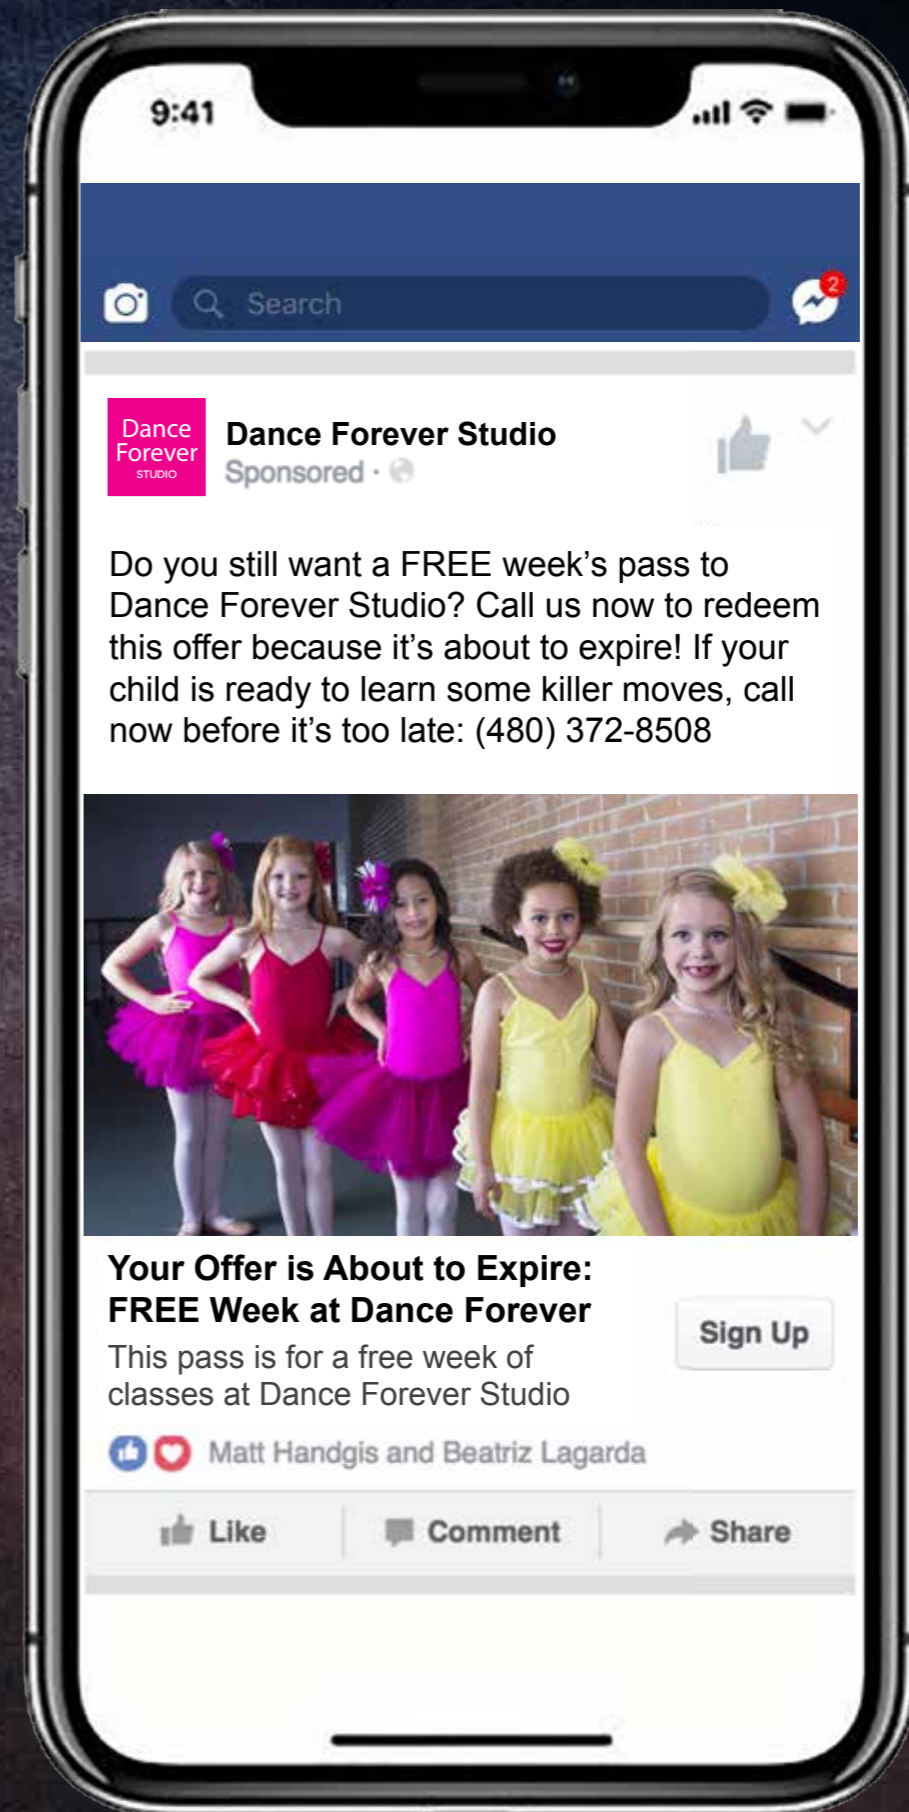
9:41

Search

2

Dance Forever STUDIO

Dance Forever Studio
Sponsored ·

Do you still want a FREE week's pass to Dance Forever Studio? Call us now to redeem this offer because it's about to expire! If your child is ready to learn some killer moves, call now before it's too late: (480) 372-8508

Your Offer is About to Expire: FREE Week at Dance Forever
This pass is for a free week of classes at Dance Forever Studio

Sign Up

Matt Handgis and Beatriz Lagarda

Like
Comment
Share